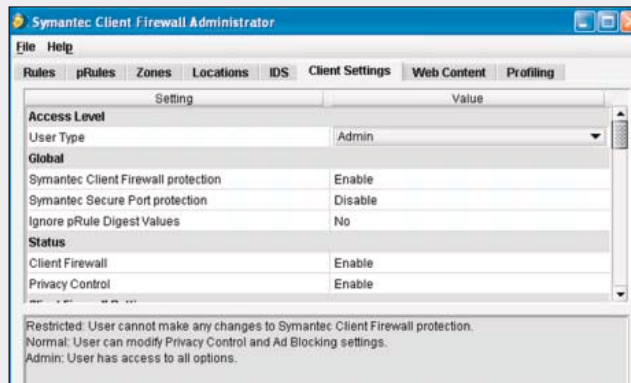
Symantec Client Firewall Administrator

File Help

Rules pRules Zones Locations IDS Client Settings Web Content Profiling

| Setting | Value |
|---|---|
| **Access Level** | |
| User Type | Admin |
| **Global** | |
| Symantec Client Firewall protection | Enable |
| Symantec Secure Port protection | Disable |
| Ignore pRule Digest Values | No |
| **Status** | |
| Client Firewall | Enable |
| Privacy Control | Enable |
| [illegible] | |

Restricted: User cannot make any changes to Symantec Client Firewall protection.
Normal: User can modify Privacy Control and Ad Blocking settings.
Admin: User has access to all options.